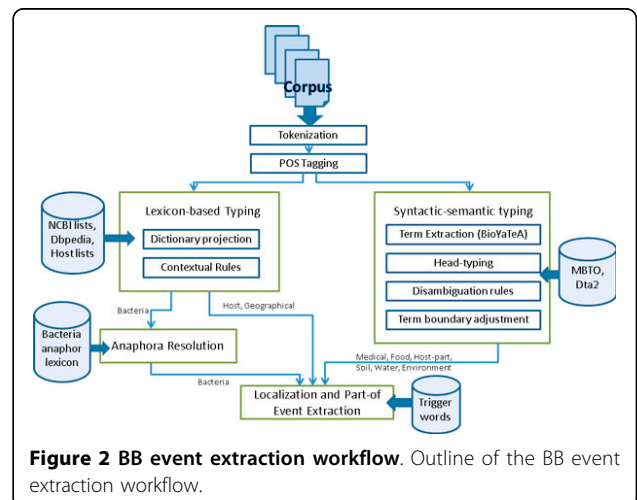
Corpus

Tokenization

POS Tagging

NCBI lists, Dbpedia, Host lists

Lexicon-based Typing

Dictionary projection

Contextual Rules

Syntactic-semantic typing

Term Extraction (BioYaTeA)

Head-typing

Disambiguation rules

Term boundary adjustment

MBTO, Dta2

Bacteria

Host, Geographical

Bacteria anaphor lexicon

Anaphora Resolution

Medical, Food, Host-part, Soil, Water, Environment

Bacteria

Localization and Part-of Event Extraction

Trigger words

**Figure 2 BB event extraction workflow**. Outline of the BB event extraction workflow.